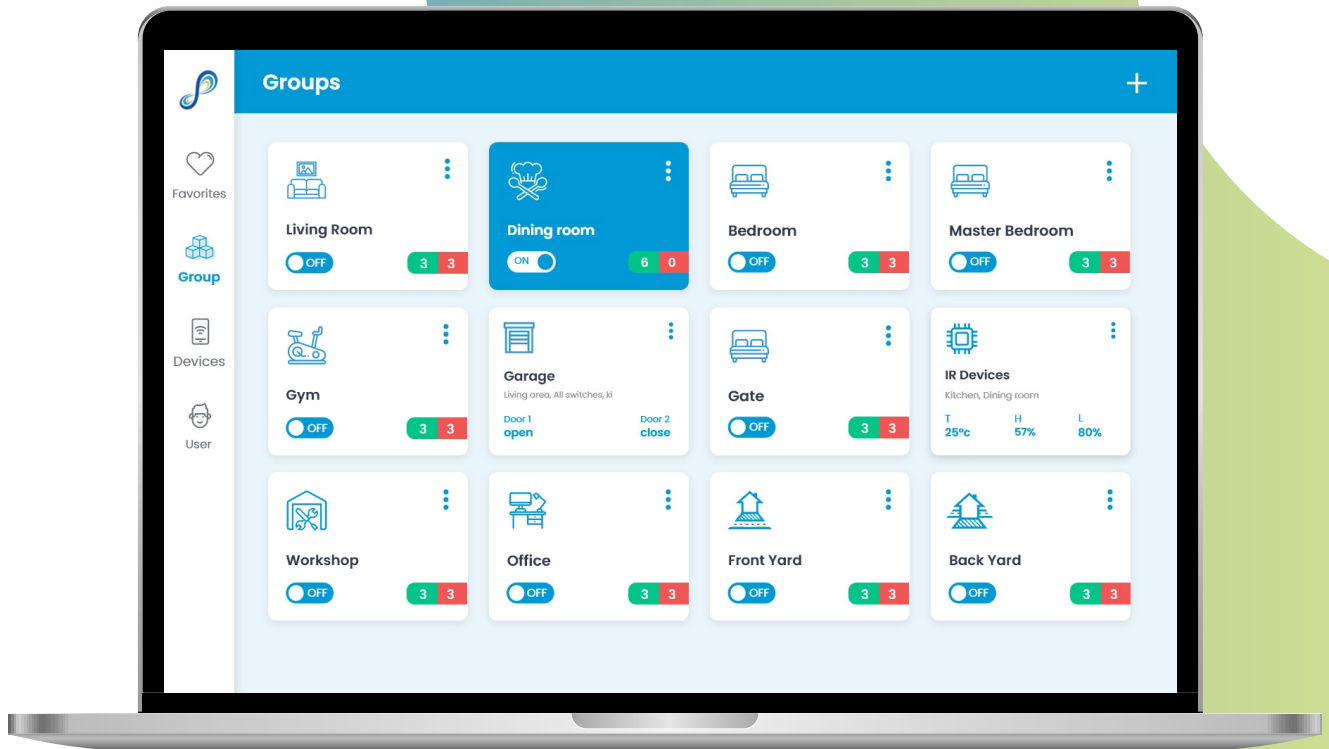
Groups

+

Favorites

Group

Devices

User

Living Room
OFF
3 3

Dining room
ON
6 0

Bedroom
OFF
3 3

Master Bedroom
OFF
3 3

Gym
OFF
3 3

Garage
Living area, All switches, ki
Door 1
open
Door 2
close

Gate
OFF
3 3

IR Devices
Kitchen, Dining room
T
25ºc
H
57%
L
80%

Workshop
OFF
3 3

Office
OFF
3 3

Front Yard
OFF
3 3

Back Yard
OFF
3 3